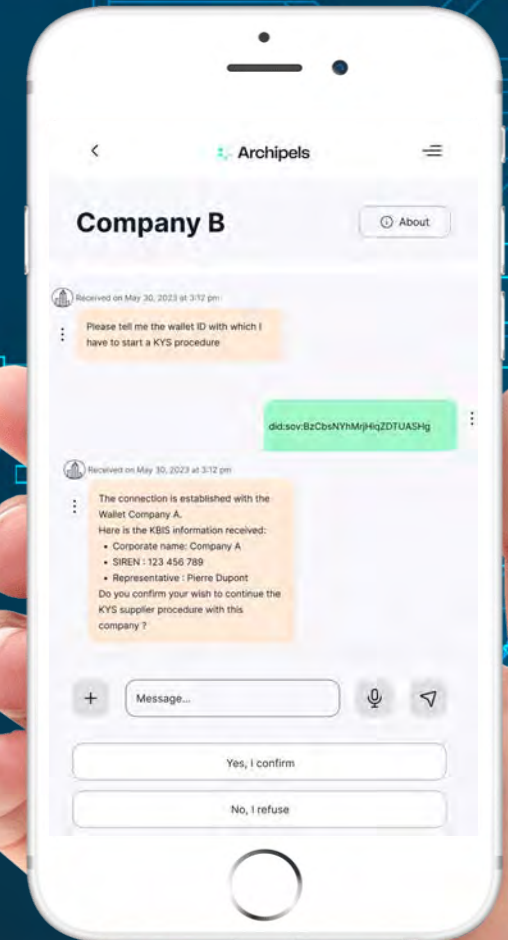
Archipels

Company B

About

Received on May 30, 2023 at 3:12 pm

Please tell me the wallet ID with which I have to start a KYS procedure

did:sov:BzCbsNYhMrjHiqZDTUASHg

Received on May 30, 2023 at 3:12 pm

The connection is established with the Wallet Company A.
Here is the KBIS information received:
• Corporate name: Company A
• SIREN : 123 456 789
• Representative : Pierre Dupont
Do you confirm your wish to continue the KYS supplier procedure with this company ?

+

Message...

Yes, I confirm

No, I refuse